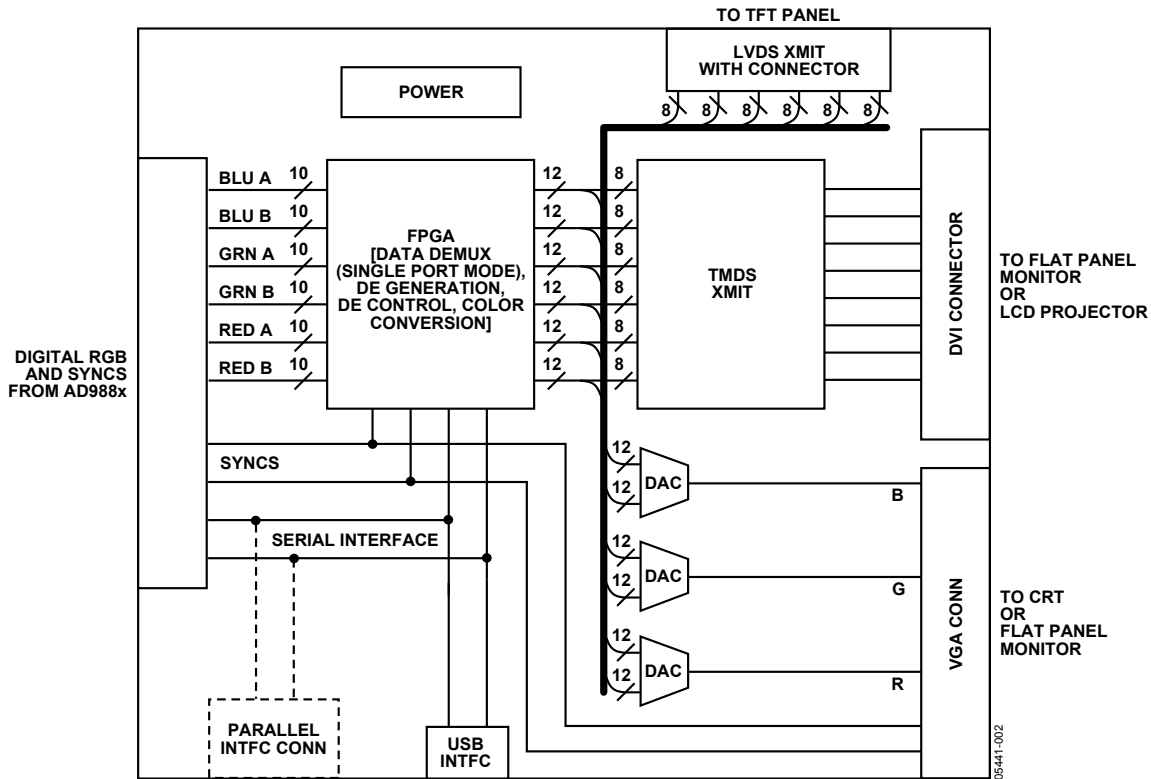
TO TFT PANEL

LVDS XMIT WITH CONNECTOR

8 8 8 8 8 8

POWER

DIGITAL RGB AND SYNCS FROM AD988x

BLU A 10

BLU B 10

GRN A 10

GRN B 10

RED A 10

RED B 10

FPGA [DATA DEMUX (SINGLE PORT MODE), DE GENERATION, DE CONTROL, COLOR CONVERSION]

12 12 12 12 12 12

8 8 8 8 8 8

TMDS XMIT

DVI CONNECTOR

TO FLAT PANEL MONITOR OR LCD PROJECTOR

SYNCS

SERIAL INTERFACE

12 12 DAC

12 12 DAC

12 12 DAC

B

G

R

VGA CONN

TO CRT OR FLAT PANEL MONITOR

PARALLEL INTFC CONN

USB INTFC

05441-002